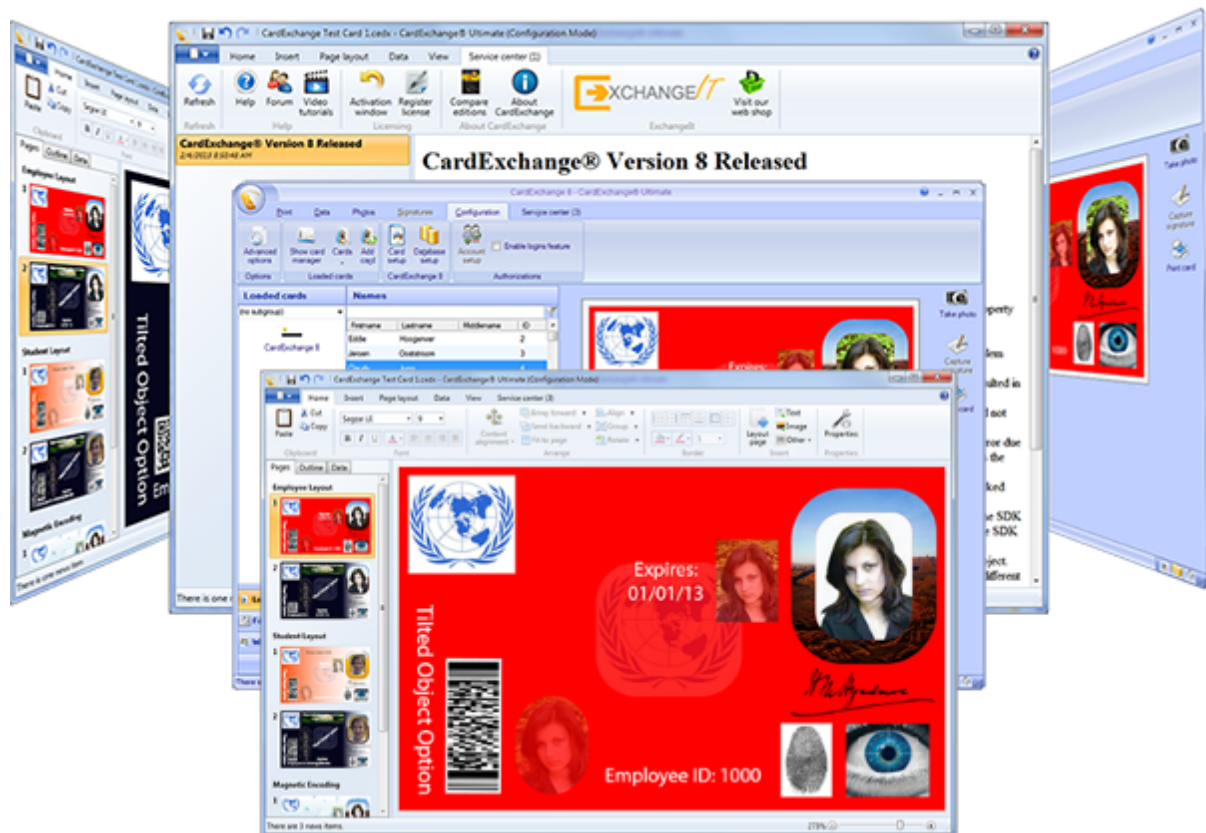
CardExchange Test Card 1.cedx - CardExchange® Ultimate (Configuration Mode)

Home Insert Page layout Data View Service center (1)

Refresh Help Forum Video tutorials Activation window Register license Compare editions About CardExchange Visit our web shop

Refresh Help Licensing About CardExchange ExchangeIt

XCHANGE/T

CardExchange® Version 8 Released
2/4/2013 8:50:48 AM

CardExchange® Version 8 Released

CardExchange 8 - CardExchange® Ultimate

Print Data Photos Signatures Configuration Service center (3)

Advanced options Show card manager Cards Add card Card setup Database setup Account setup Enable logins feature

Options Loaded cards CardExchange 8 Authorizations

Loaded cards Names

(no subgroup)

CardExchange 8

| Firstname | Lastname | Middlename | ID |
|---|---|---|---|
| Eddie | Hoogerver | | 2 |
| Jeroen | Ooststroom | | 3 |

CardExchange Test Card 1.cedx - CardExchange® Ultimate (Configuration Mode)

Home Insert Page layout Data View Service center (3)

Paste Cut Copy Segoe UI 9 Content alignment Bring forward Send backward Fit to page Align Group Rotate Layout page Text Image Other Properties

Clipboard Font Arrange Border Insert Properties

Pages Outline Data

Employee Layout

Student Layout

Magnetic Encoding

Tilted Object Option

Expires: 01/01/13

Employee ID: 1000

There are 3 news items.

275%

Take photo Capture signature Print card

There is one news item

Clipboard Font

Tilted Object Option

perty

les

ulted in

d not

roe due the

ked

e SDK e SDK

ject. different

There is one r